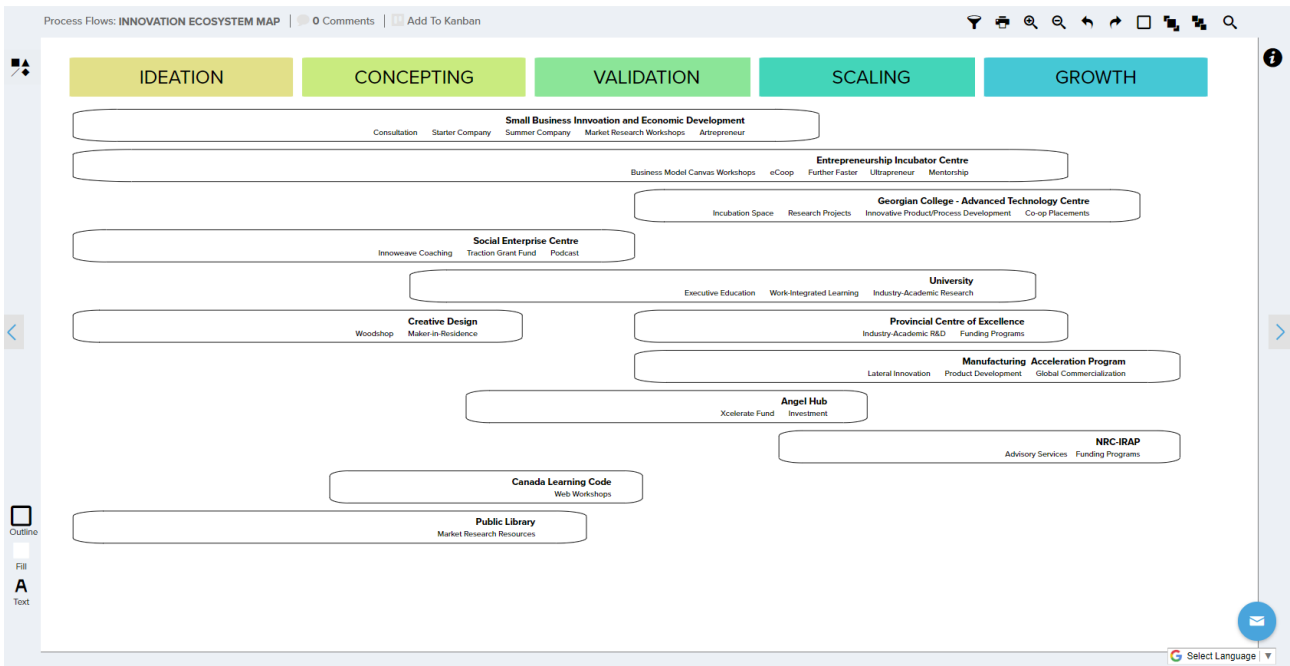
Process Flows: INNOVATION ECOSYSTEM MAP | 0 Comments | Add To Kanban

IDEATION

CONCEPTING

VALIDATION

SCALING

GROWTH

Small Business Innvoation and Economic Development
Consultation Starter Company Summer Company Market Research Workshops Artrepreneur

Entrepreneurship Incubator Centre
Business Model Canvas Workshops eCoop Further Faster Ultrapreneur Mentorship

Georgian College - Advanced Technology Centre
Incubation Space Research Projects Innovative Product/Process Development Co-op Placements

Social Enterprise Centre
Innoweave Coaching Traction Grant Fund Podcast

University
Executive Education Work-Integrated Learning Industry-Academic Research

Creative Design
Woodshop Maker-in-Residence

Provincial Centre of Excellence
Industry-Academic R&D Funding Programs

Manufacturing Acceleration Program
Lateral Innovation Product Development Global Commercialization

Angel Hub
Xcelerate Fund Investment

NRC-IRAP
Advisory Services Funding Programs

Canada Learning Code
Web Workshops

Public Library
Market Research Resources

Outline

Fill

Text

Select Language